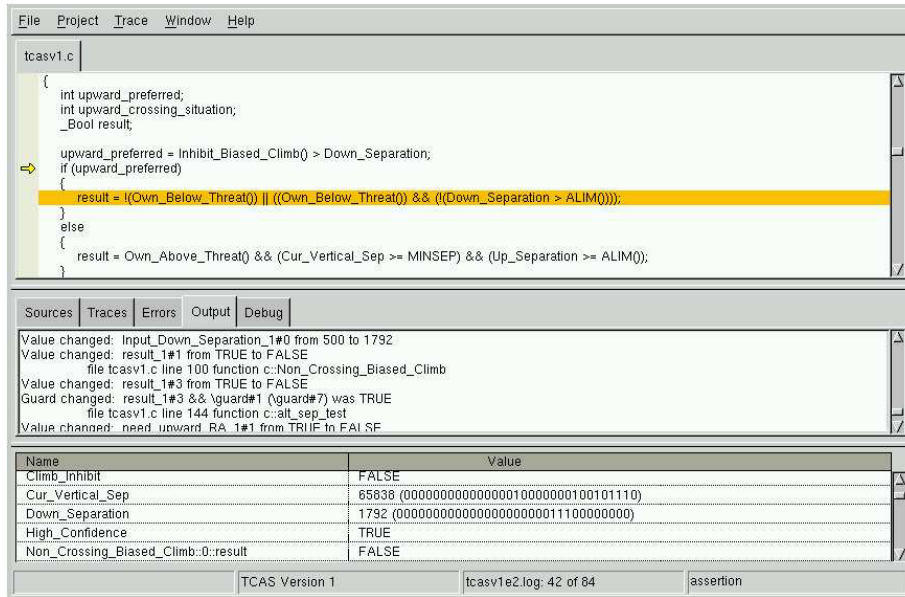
File Project Trace Window Help

tcasv1.c

{
int upward_preferred;
int upward_crossing_situation;
_Bool result;

upward_preferred = Inhibit_Biased_Climb() > Down_Separation;
if (upward_preferred)
{
result = !(Own_Below_Threat()) || ((Own_Below_Threat()) && (!(Down_Separation > ALIM())));
}
else
{
result = Own_Above_Threat() && (Cur_Vertical_Sep >= MINSEP) && (Up_Separation >= ALIM());
}

Sources | Traces | Errors | Output | Debug

Value changed: Input_Down_Separation_1#0 from 500 to 1792
Value changed: result_1#1 from TRUE to FALSE
file tcasv1.c line 100 function c::Non_Crossing_Biased_Climb
Value changed: result_1#3 from TRUE to FALSE
Guard changed: result_1#3 && \guard#1 (\guard#7) was TRUE
file tcasv1.c line 144 function c::alt_sep_test
Value changed: need_upward_RA_1#1 from TRUE to FALSE

| Name | Value |
|---|---|
| Climb_Inhibit | FALSE |
| Cur_Vertical_Sep | 65838 (00000000000000010000000100101110) |
| Down_Separation | 1792 (00000000000000000000011100000000) |
| High_Confidence | TRUE |
| Non_Crossing_Biased_Climb::0::result | FALSE |

TCAS Version 1 | tcasv1e2.log: 42 of 84 | assertion